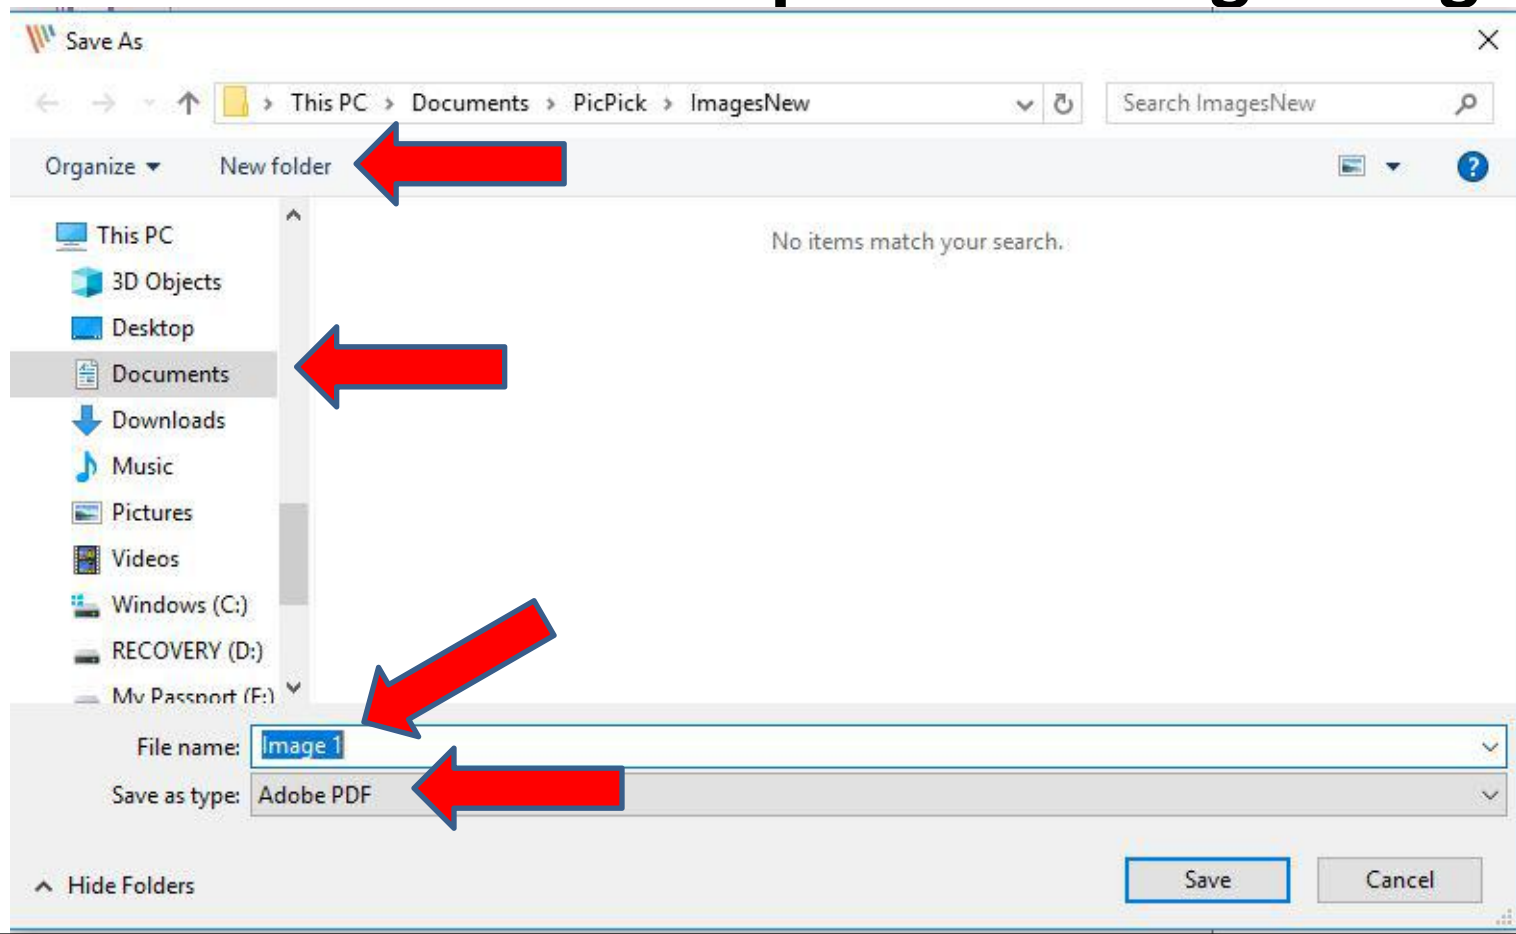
Save As

This PC › Documents › PicPick › ImagesNew

Search ImagesNew

Organize ▾ New folder

This PC
3D Objects
Desktop
Documents
Downloads
Music
Pictures
Videos
Windows (C:)
RECOVERY (D:)
My Passport (F:)

No items match your search.

File name: Image 1
Save as type: Adobe PDF

Hide Folders

Save
Cancel